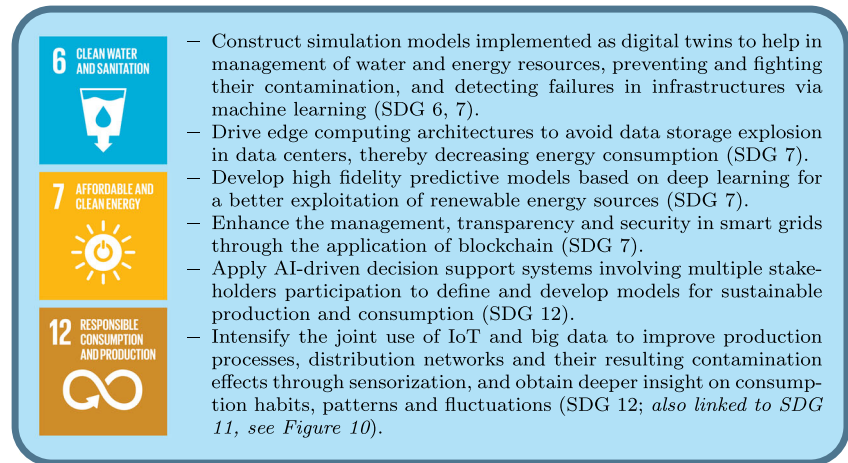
6 CLEAN WATER AND SANITATION

7 AFFORDABLE AND CLEAN ENERGY

12 RESPONSIBLE CONSUMPTION AND PRODUCTION

– Construct simulation models implemented as digital twins to help in management of water and energy resources, preventing and fighting their contamination, and detecting failures in infrastructures via machine learning (SDG 6, 7).
– Drive edge computing architectures to avoid data storage explosion in data centers, thereby decreasing energy consumption (SDG 7).
– Develop high fidelity predictive models based on deep learning for a better exploitation of renewable energy sources (SDG 7).
– Enhance the management, transparency and security in smart grids through the application of blockchain (SDG 7).
– Apply AI-driven decision support systems involving multiple stakeholders participation to define and develop models for sustainable production and consumption (SDG 12).
– Intensify the joint use of IoT and big data to improve production processes, distribution networks and their resulting contamination effects through sensorization, and obtain deeper insight on consumption habits, patterns and fluctuations (SDG 12; also linked to SDG 11, see Figure 10).